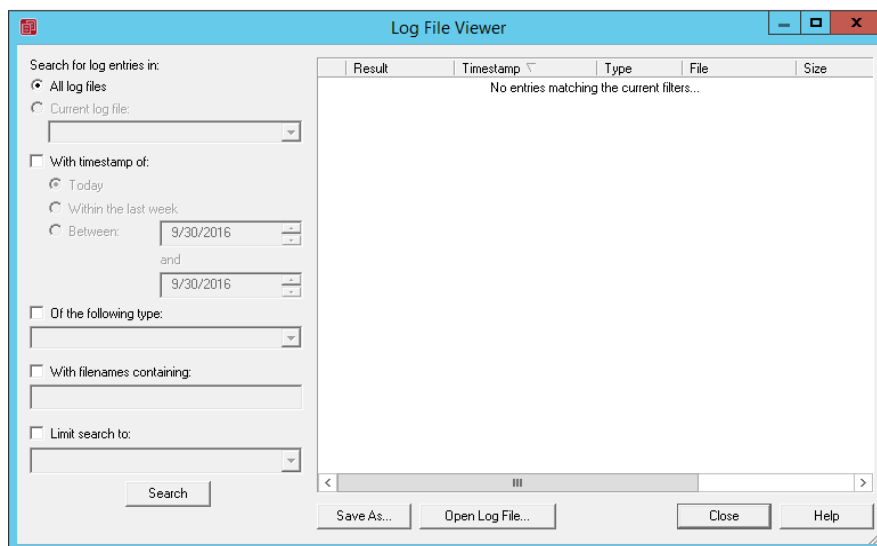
Log File Viewer

Search for log entries in:
All log files
Current log file:

With timestamp of:
Today
Within the last week
Between: 9/30/2016
and
9/30/2016

Of the following type:

With filenames containing:

Limit search to:

Search

| Result | Timestamp | Type | File | Size |
|---|---|---|---|---|

No entries matching the current filters...

Save As... Open Log File... Close Help